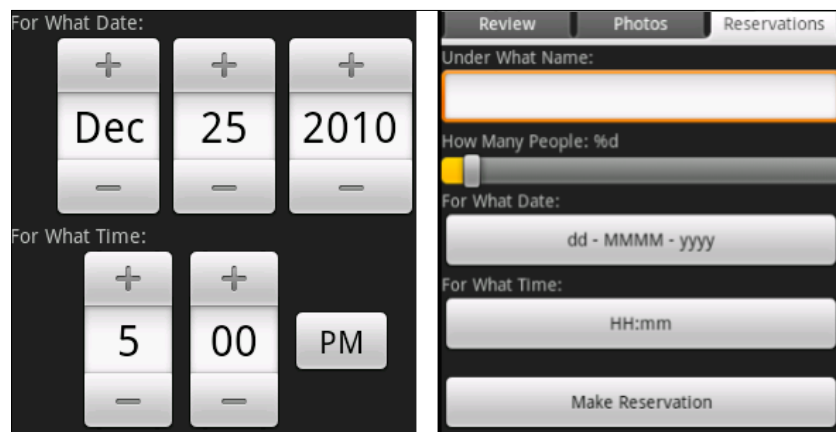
For What Date:

+ + +

Dec 25 2010

— — —

For What Time:

+ +

5 00 PM

— —

Review Photos Reservations

Under What Name:

How Many People: %d

For What Date:

dd - MMMM - yyyy

For What Time:

HH:mm

Make Reservation